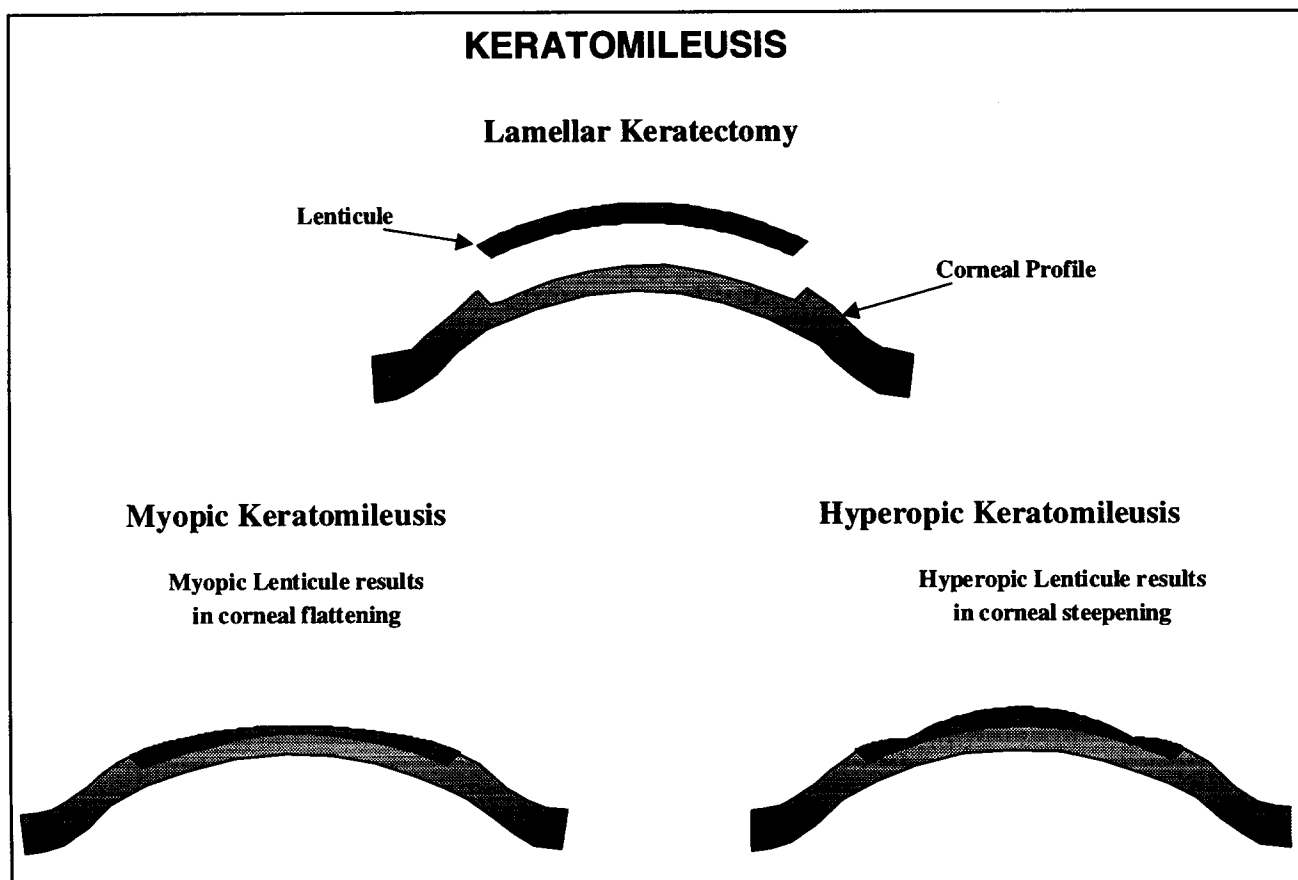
KERATOMILEUSIS

Lamellar Keratectomy

Lenticule

Corneal Profile

Myopic Keratomileusis

Myopic Lenticule results in corneal flattening

Hyperopic Keratomileusis

Hyperopic Lenticule results in corneal steepening